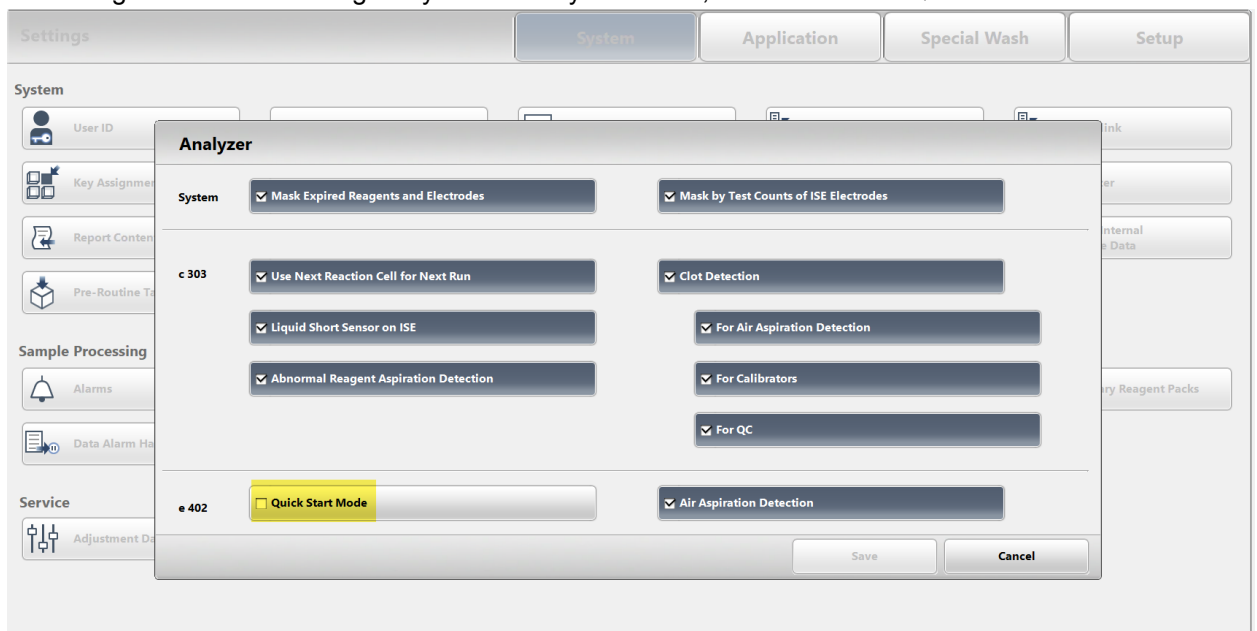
Settings

System

Application

Special Wash

Setup

System

User ID

Key Assignmen

Report Conten

Pre-Routine Ta

Sample Processing

Alarms

Data Alarm Ha

Service

Adjustment Da

link

er

nternal
e Data

ary Reagent Packs

Analyzer

System

Mask Expired Reagents and Electrodes

Mask by Test Counts of ISE Electrodes

c 303

Use Next Reaction Cell for Next Run

Clot Detection

Liquid Short Sensor on ISE

For Air Aspiration Detection

Abnormal Reagent Aspiration Detection

For Calibrators

For QC

e 402

Quick Start Mode

Air Aspiration Detection

Save

Cancel